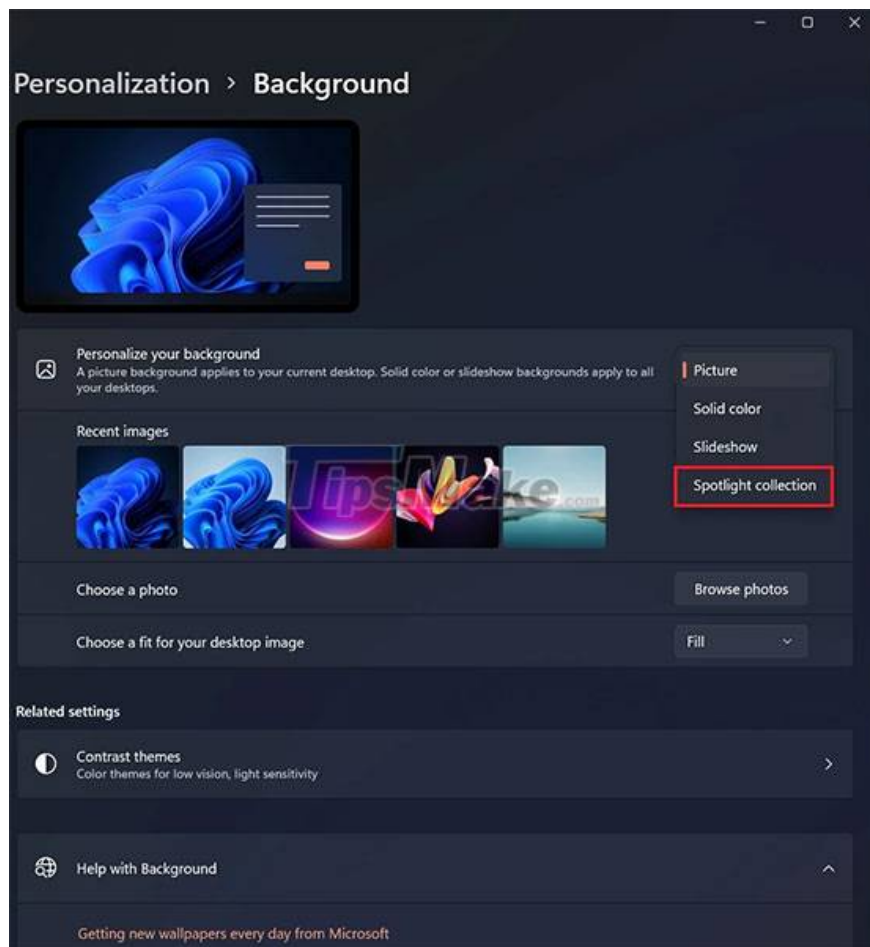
Personalization > Background

Personalize your background
A picture background applies to your current desktop. Solid color or slideshow backgrounds apply to all your desktops.

Picture
Solid color
Slideshow
Spotlight collection

Recent images

TipsMake.com

Choose a photo
Browse photos

Choose a fit for your desktop image
Fill

Related settings

Contrast themes
Color themes for low vision, light sensitivity

Help with Background

Getting new wallpapers every day from Microsoft